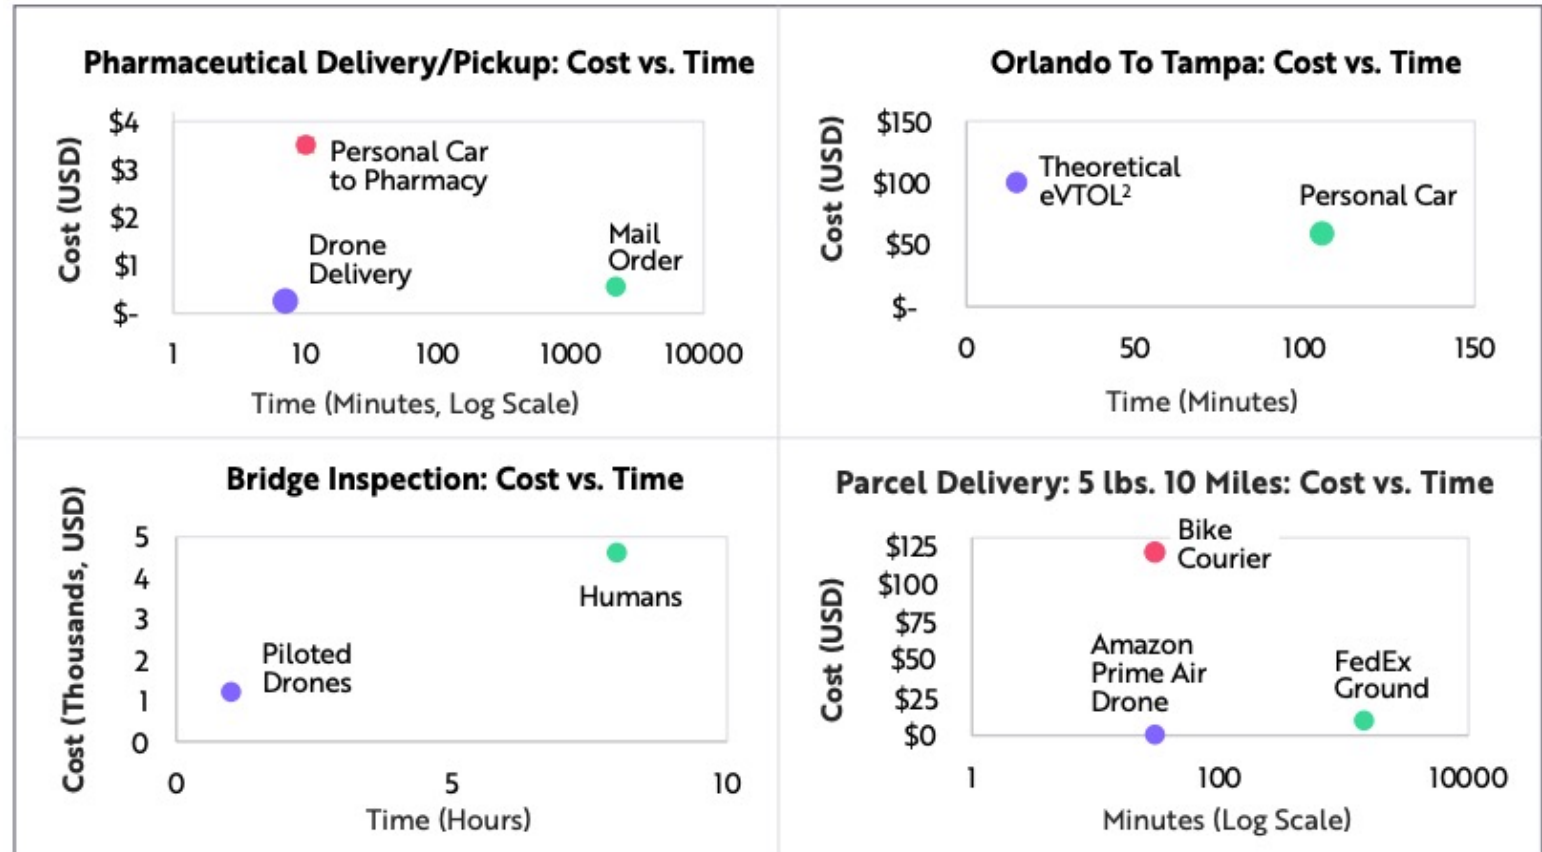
Pharmaceutical Delivery/Pickup: Cost vs. Time

Cost (USD)

$4
$3
$2
$1
$-

Personal Car to Pharmacy

Drone Delivery

Mail Order

1 10 100 1000 10000

Time (Minutes, Log Scale)

Orlando To Tampa: Cost vs. Time

Cost (USD)

$150
$100
$50
$-

Theoretical eVTOL$^2$

Personal Car

0 50 100 150

Time (Minutes)

Bridge Inspection: Cost vs. Time

Cost (Thousands, USD)

5
4
3
2
1
0

Humans

Piloted Drones

0 5 10

Time (Hours)

Parcel Delivery: 5 lbs. 10 Miles: Cost vs. Time

Cost (USD)

$125
$100
$75
$50
$25
$0

Bike Courier

Amazon Prime Air Drone

FedEx Ground

1 100 10000

Minutes (Log Scale)